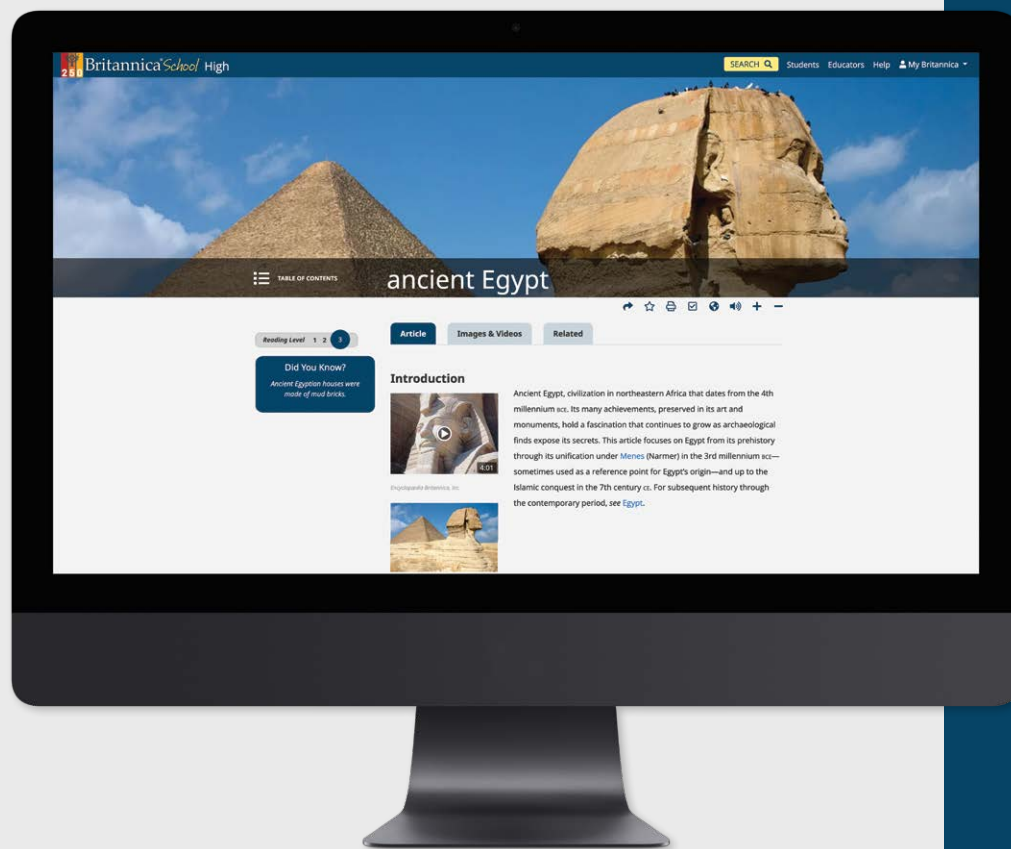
250 Britannica School High

SEARCH Students Educators Help My Britannica

TABLE OF CONTENTS

ancient Egypt

Reading Level 1 2 3

Did You Know?

Ancient Egyptian houses were made of mud bricks.

Article Images & Videos Related

Introduction

4:01

Encyclopædia Britannica, Inc.

Ancient Egypt, civilization in northeastern Africa that dates from the 4th millennium BCE. Its many achievements, preserved in its art and monuments, hold a fascination that continues to grow as archaeological finds expose its secrets. This article focuses on Egypt from its prehistory through its unification under Menes (Narmer) in the 3rd millennium BCE—sometimes used as a reference point for Egypt's origin—and up to the Islamic conquest in the 7th century CE. For subsequent history through the contemporary period, see Egypt.